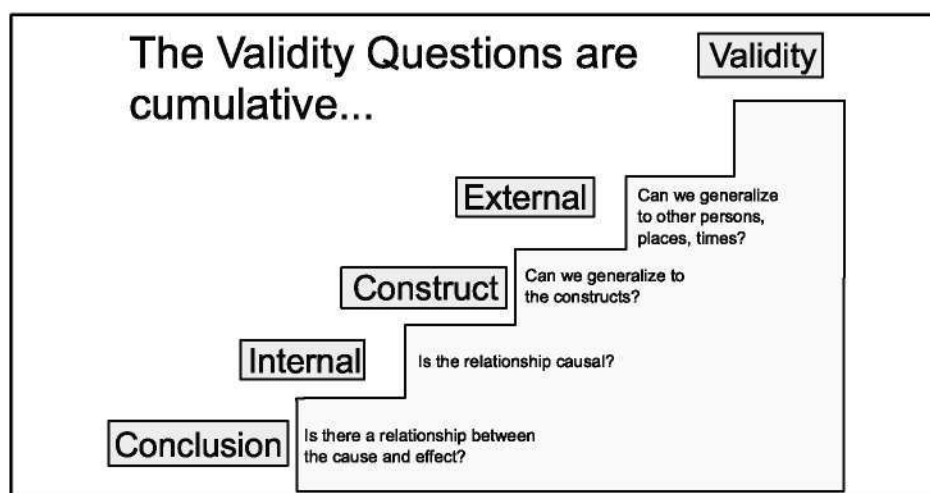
The Validity Questions are cumulative...

Validity

External

Can we generalize to other persons, places, times?

Construct

Can we generalize to the constructs?

Internal

Is the relationship causal?

Conclusion

Is there a relationship between the cause and effect?